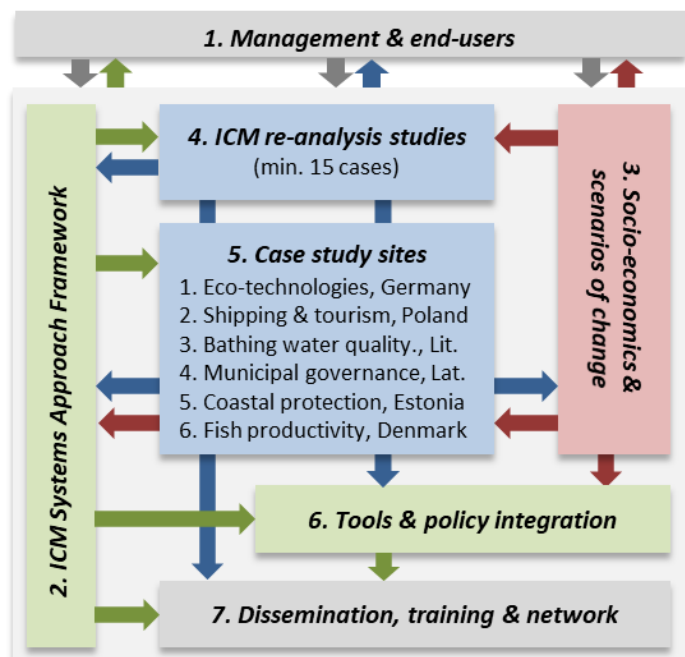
1. Management & end-users

2. ICM Systems Approach Framework

4. ICM re-analysis studies
(min. 15 cases)

3. Socio-economics & scenarios of change

5. Case study sites
1. Eco-technologies, Germany
2. Shipping & tourism, Poland
3. Bathing water quality., Lit.
4. Municipal governance, Lat.
5. Coastal protection, Estonia
6. Fish productivity, Denmark

6. Tools & policy integration

7. Dissemination, training & network